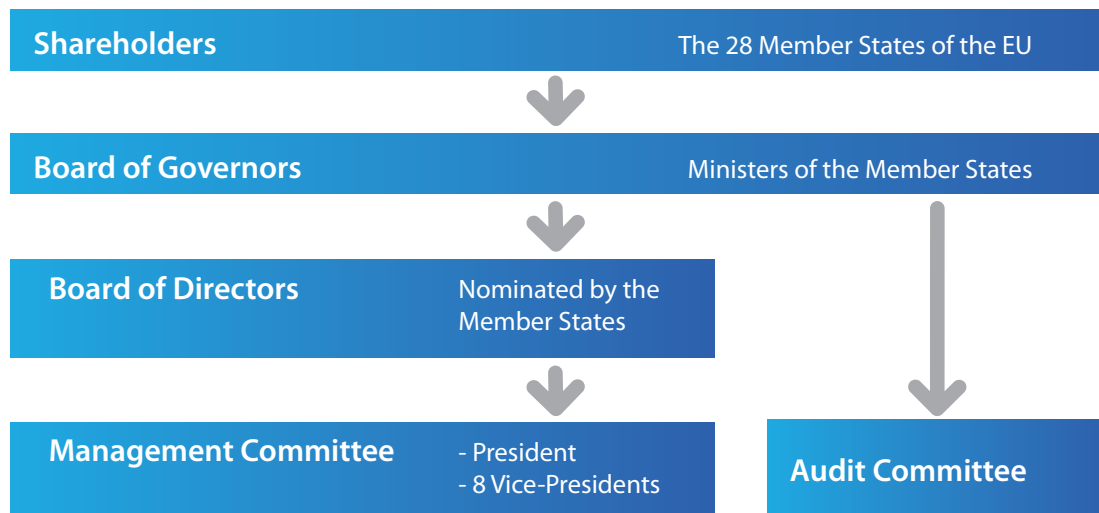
Shareholders
The 28 Member States of the EU

Board of Governors
Ministers of the Member States

Board of Directors
Nominated by the Member States

Management Committee
- President
- 8 Vice-Presidents

Audit Committee